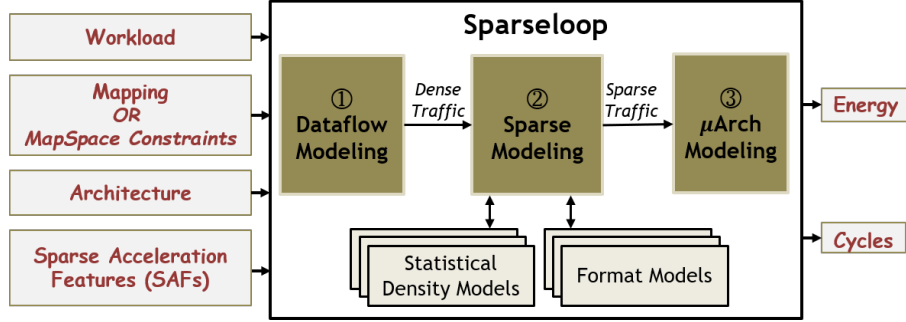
Workload

Mapping OR MapSpace Constraints

Architecture

Sparse Acceleration Features (SAFs)

Sparseloop

① Dataflow Modeling

Dense Traffic

② Sparse Modeling

Sparse Traffic

③ μArch Modeling

Statistical Density Models

Format Models

Energy

Cycles